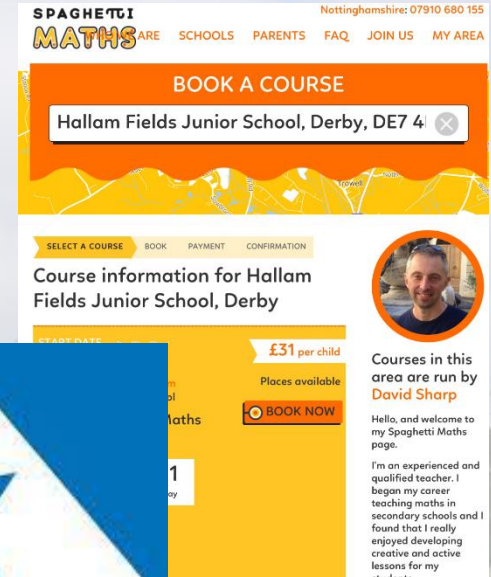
SPAGHETTI MATHS

Nottinghamshire: 07910 680 155

ARE SCHOOLS PARENTS FAQ JOIN US MY AREA

BOOK A COURSE

Hallam Fields Junior School, Derby, DE7 4

Trowell

SELECT A COURSE BOOK PAYMENT CONFIRMATION

Course information for Hallam Fields Junior School, Derby

START DATE

£31 per child

m

Places available

ol

aths

BOOK NOW

1

ay

Courses in this area are run by David Sharp

Hello, and welcome to my Spaghetti Maths page.

I'm an experienced and qualified teacher. I began my career teaching maths in secondary schools and I found that I really enjoyed developing creative and active lessons for my